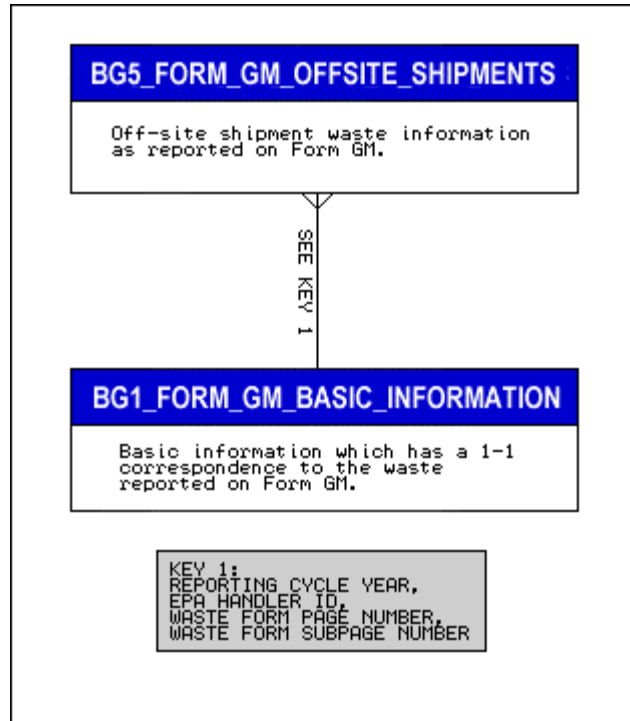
BG5_FORM_GM_OFFSITE_SHIPMENTS

Off-site shipment waste information as reported on Form GM.

SEE KEY 1

BG1_FORM_GM_BASIC_INFORMATION

Basic information which has a 1-1 correspondence to the waste reported on Form GM.

KEY 1:
REPORTING CYCLE YEAR,
EPA HANDLER ID,
WASTE FORM PAGE NUMBER,
WASTE FORM SUBPAGE NUMBER